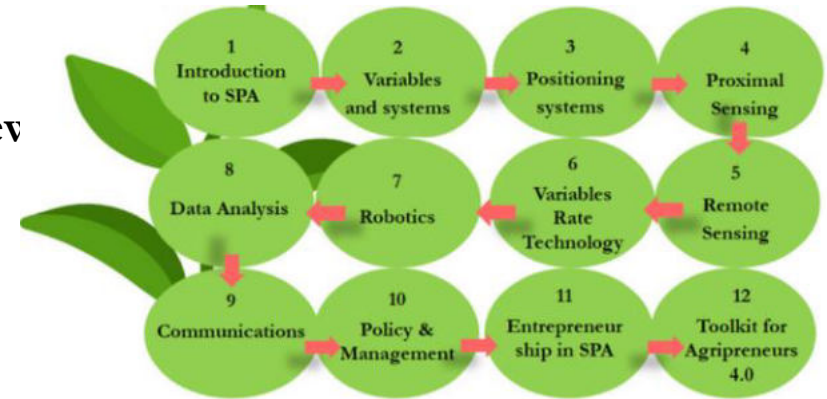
ew

1
Introduction to SPA

2
Variables and systems

3
Positioning systems

4
Proximal Sensing

5
Remote Sensing

6
Variables Rate Technology

7
Robotics

8
Data Analysis

9
Communications

10
Policy & Management

11
Entrepreneur ship in SPA

12
Toolkit for Agripreneurs 4.0